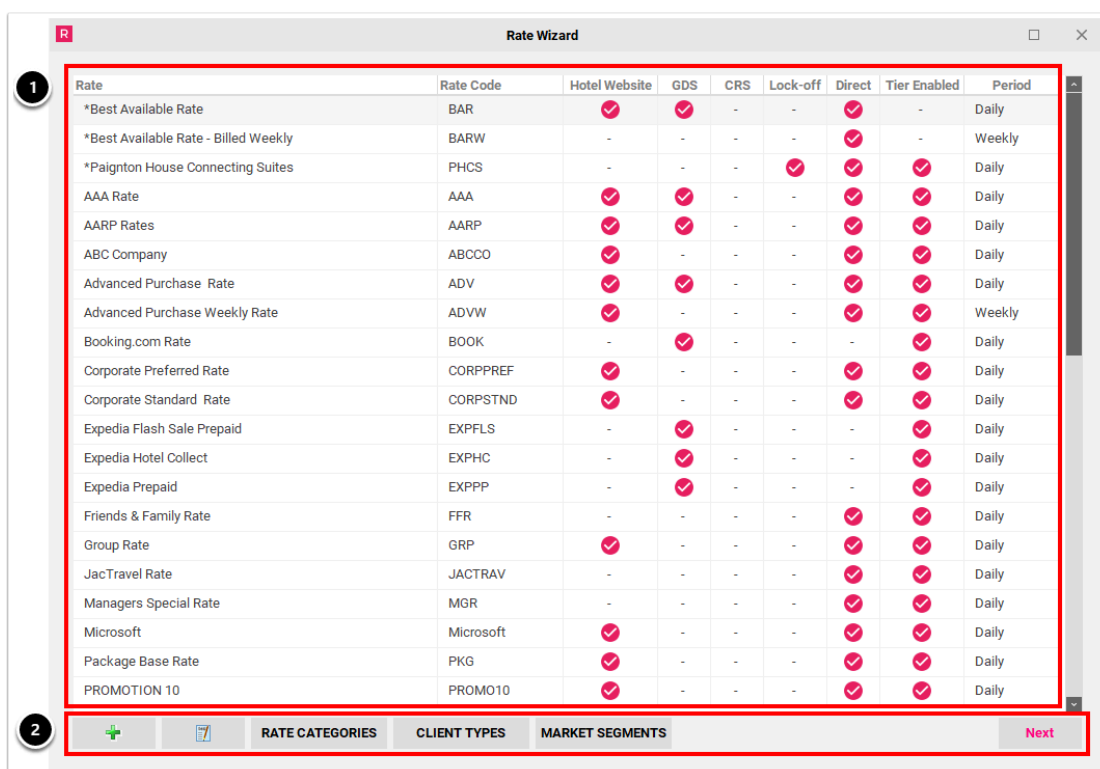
R Rate Wizard

1

| Rate | Rate Code | Hotel Website | GDS | CRS | Lock-off | Direct | Tier Enabled | Period |
|---|---|---|---|---|---|---|---|---|
| *Best Available Rate | BAR | ✔ | ✔ | - | - | ✔ | - | Daily |
| *Best Available Rate - Billed Weekly | BARW | - | - | - | - | ✔ | - | Weekly |
| *Paignton House Connecting Suites | PHCS | - | - | - | ✔ | ✔ | ✔ | Daily |
| AAA Rate | AAA | ✔ | ✔ | - | - | ✔ | ✔ | Daily |
| AARP Rates | AARP | ✔ | ✔ | - | - | ✔ | ✔ | Daily |
| ABC Company | ABCCO | ✔ | - | - | - | ✔ | ✔ | Daily |
| Advanced Purchase Rate | ADV | ✔ | ✔ | - | - | ✔ | ✔ | Daily |
| Advanced Purchase Weekly Rate | ADVW | ✔ | - | - | - | ✔ | ✔ | Weekly |
| Booking.com Rate | BOOK | - | ✔ | - | - | - | ✔ | Daily |
| Corporate Preferred Rate | CORPPREF | ✔ | - | - | - | ✔ | ✔ | Daily |
| Corporate Standard Rate | CORPSTND | ✔ | - | - | - | ✔ | ✔ | Daily |
| Expedia Flash Sale Prepaid | EXPFLS | - | ✔ | - | - | - | ✔ | Daily |
| Expedia Hotel Collect | EXPHC | - | ✔ | - | - | - | ✔ | Daily |
| Expedia Prepaid | EXPPP | - | ✔ | - | - | - | ✔ | Daily |
| Friends & Family Rate | FFR | - | - | - | - | ✔ | ✔ | Daily |
| Group Rate | GRP | ✔ | - | - | - | ✔ | ✔ | Daily |
| JacTravel Rate | JACTRAV | - | - | - | - | ✔ | ✔ | Daily |
| Managers Special Rate | MGR | - | - | - | - | ✔ | ✔ | Daily |
| Microsoft | Microsoft | ✔ | - | - | - | ✔ | ✔ | Daily |
| Package Base Rate | PKG | ✔ | - | - | - | ✔ | ✔ | Daily |
| PROMOTION 10 | PROMO10 | ✔ | - | - | - | ✔ | ✔ | Daily |

2

RATE CATEGORIES CLIENT TYPES MARKET SEGMENTS Next